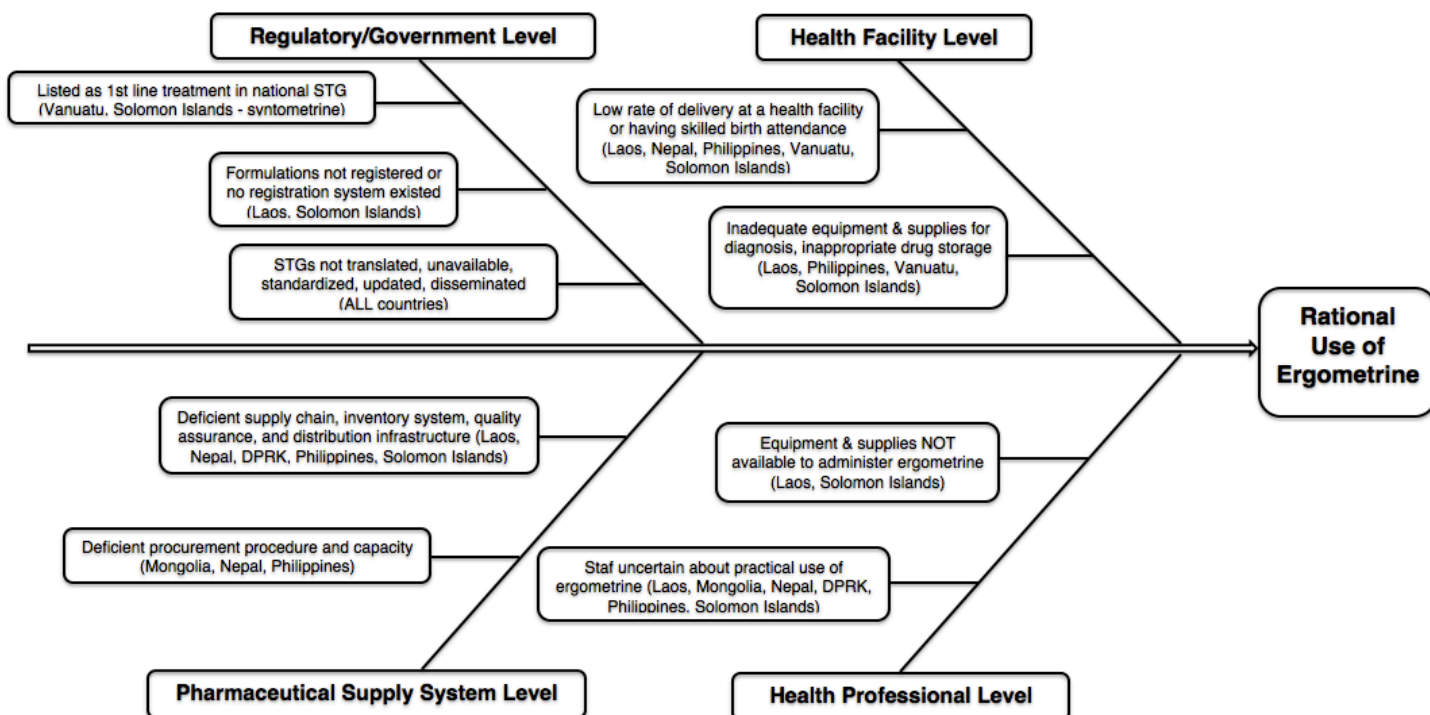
Regulatory/Government Level

Listed as 1st line treatment in national STG (Vanuatu, Solomon Islands - syntometrine)

Formulations not registered or no registration system existed (Laos, Solomon Islands)

STGs not translated, unavailable, standardized, updated, disseminated (ALL countries)

Health Facility Level

Low rate of delivery at a health facility or having skilled birth attendance (Laos, Nepal, Philippines, Vanuatu, Solomon Islands)

Inadequate equipment & supplies for diagnosis, inappropriate drug storage (Laos, Philippines, Vanuatu, Solomon Islands)

Rational Use of Ergometrine

Deficient supply chain, inventory system, quality assurance, and distribution infrastructure (Laos, Nepal, DPRK, Philippines, Solomon Islands)

Deficient procurement procedure and capacity (Mongolia, Nepal, Philippines)

Pharmaceutical Supply System Level

Equipment & supplies NOT available to administer ergometrine (Laos, Solomon Islands)

Staf uncertain about practical use of ergometrine (Laos, Mongolia, Nepal, DPRK, Philippines, Solomon Islands)

Health Professional Level